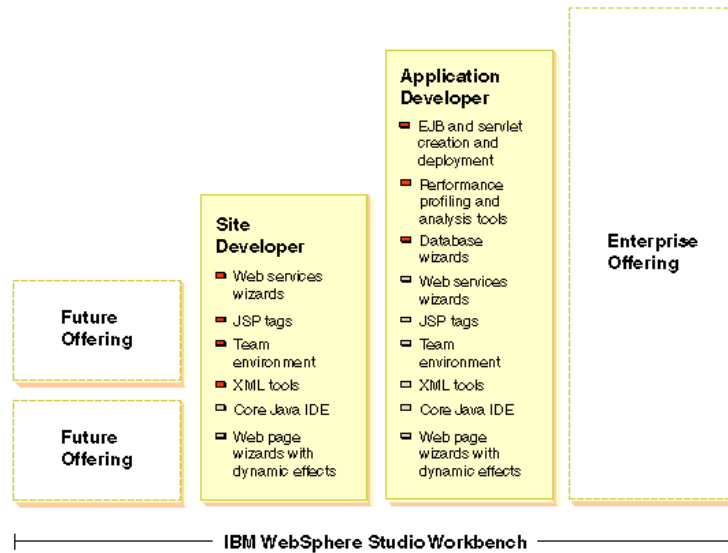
Future Offering

Future Offering

Site Developer
Web services wizards
JSP tags
Team environment
XML tools
Core Java IDE
Web page wizards with dynamic effects

Application Developer
EJB and servlet creation and deployment
Performance profiling and analysis tools
Database wizards
Web services wizards
JSP tags
Team environment
XML tools
Core Java IDE
Web page wizards with dynamic effects

Enterprise Offering

IBM WebSphere Studio Workbench